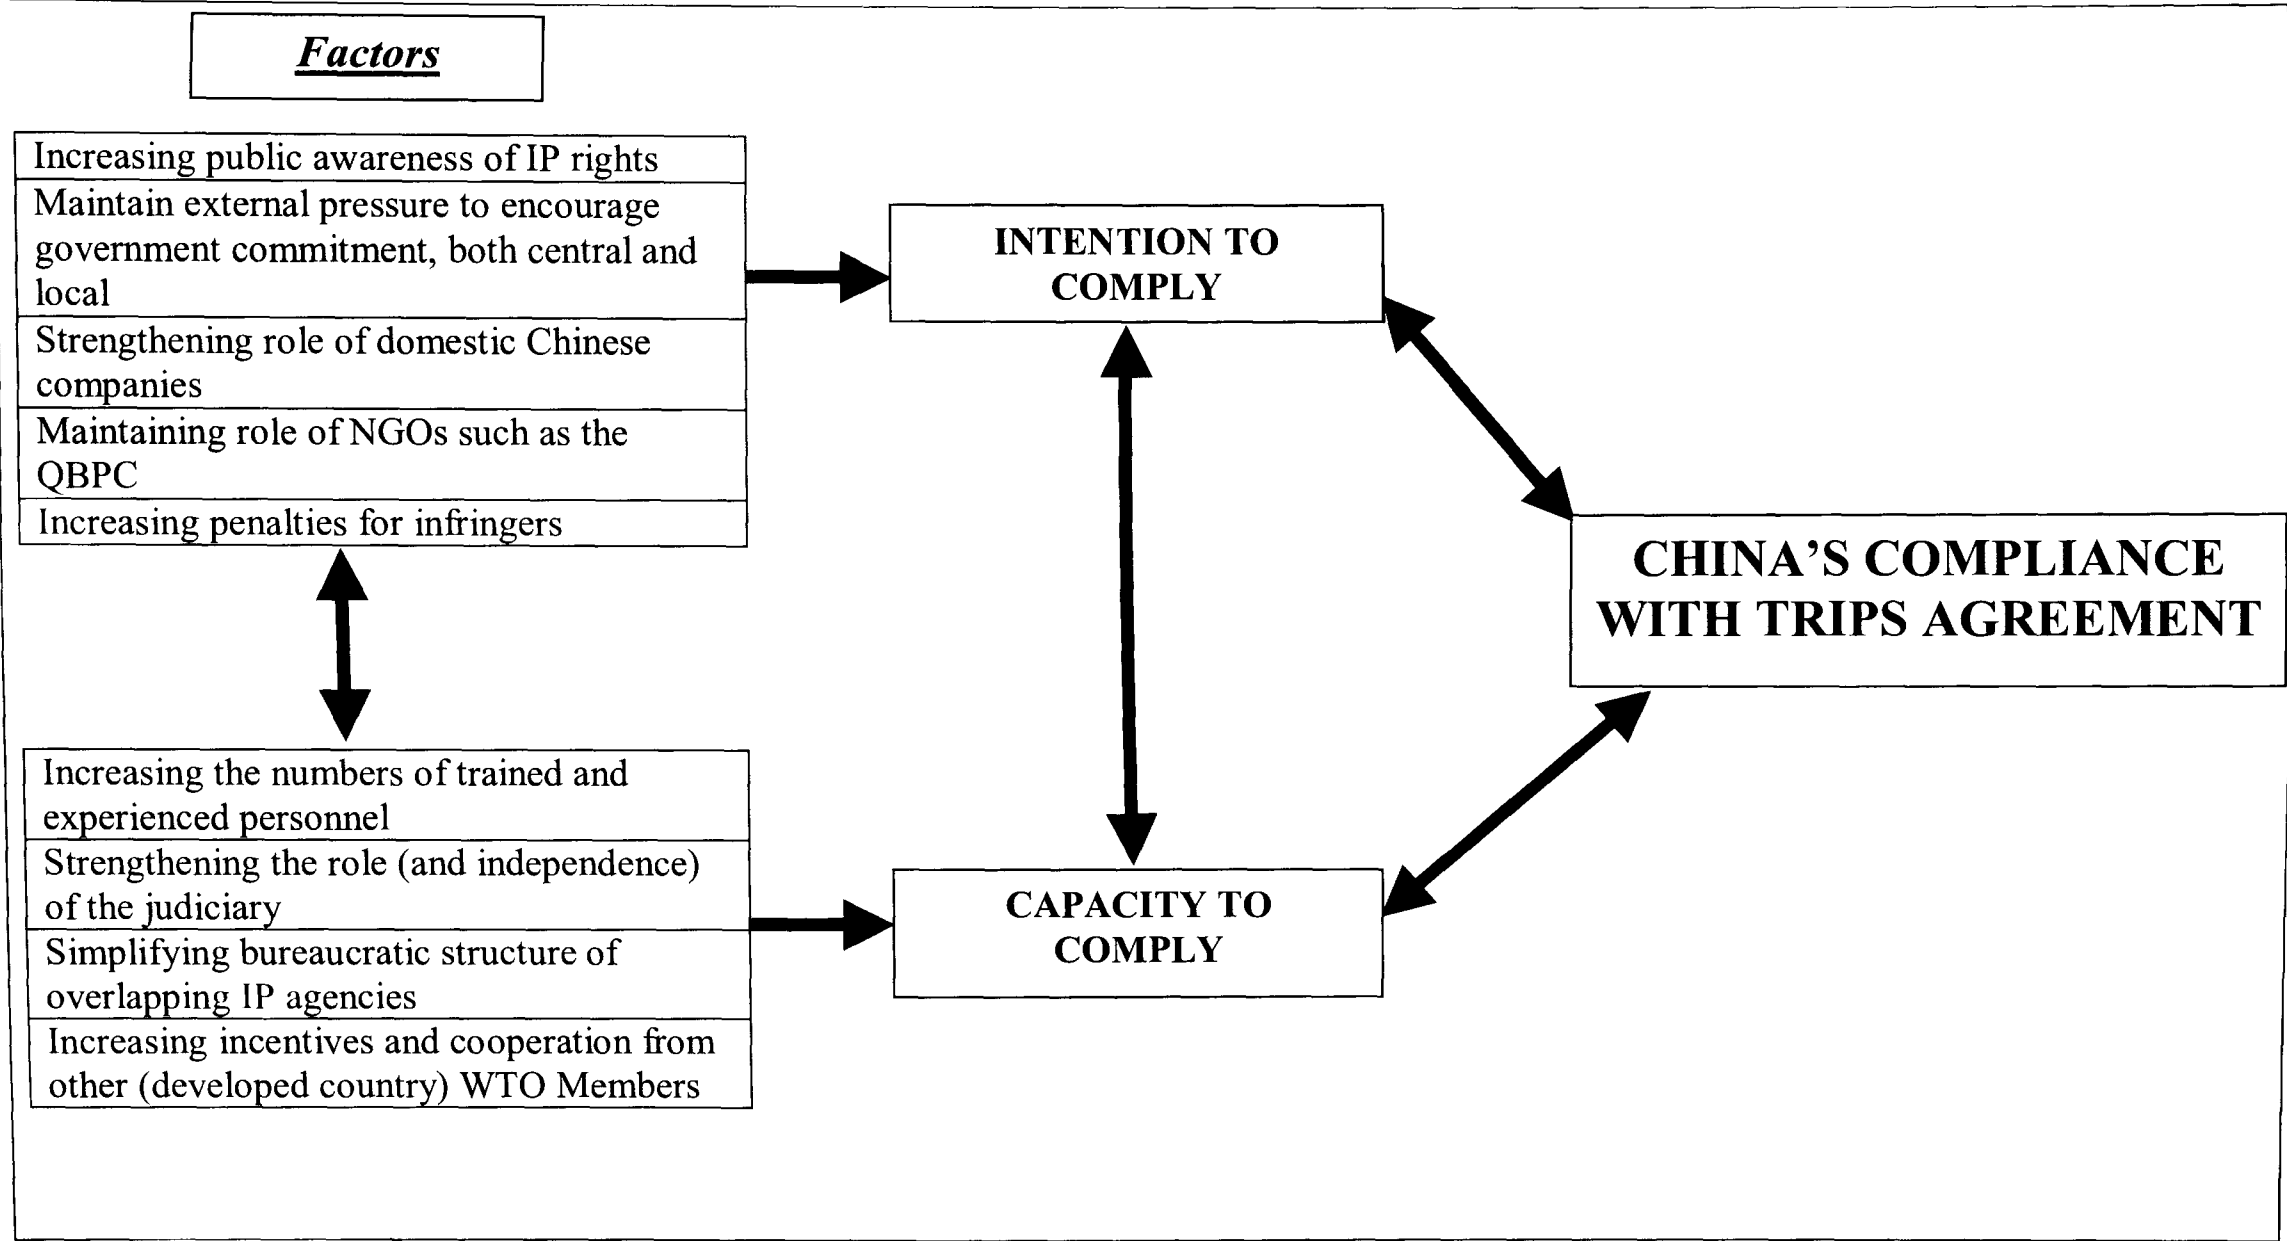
Factors

Increasing public awareness of IP rights

Maintain external pressure to encourage government commitment, both central and local

Strengthening role of domestic Chinese companies

Maintaining role of NGOs such as the QBPC

Increasing penalties for infringers

INTENTION TO COMPLY

CHINA'S COMPLIANCE WITH TRIPS AGREEMENT

Increasing the numbers of trained and experienced personnel

Strengthening the role (and independence) of the judiciary

Simplifying bureaucratic structure of overlapping IP agencies

Increasing incentives and cooperation from other (developed country) WTO Members

CAPACITY TO COMPLY